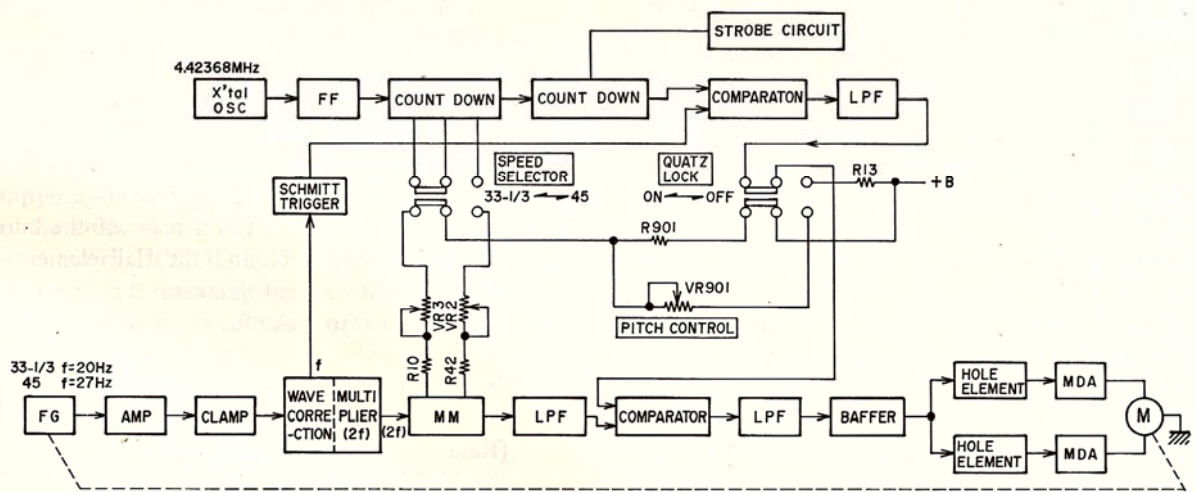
STROBE CIRCUIT

4.42368MHz

X'tal OSC

FF

COUNT DOWN

COUNT DOWN

COMPARATON

LPF

SCHMITT TRIGGER

SPEED SELECTOR

33-1/3 → 45

QUATZ LOCK

ON → OFF

R13

+B

R901

VR901

PITCH CONTROL

VR3

VR2

R10

R42

33-1/3 f=20Hz
45 f=27Hz

f

FG

AMP

CLAMP

WAVE CORRE-CTION

MULTI PLIER (2f)

(2f)

MM

LPF

COMPARATOR

LPF

BAFFER

HOLE ELEMENT

MDA

HOLE ELEMENT

MDA

M